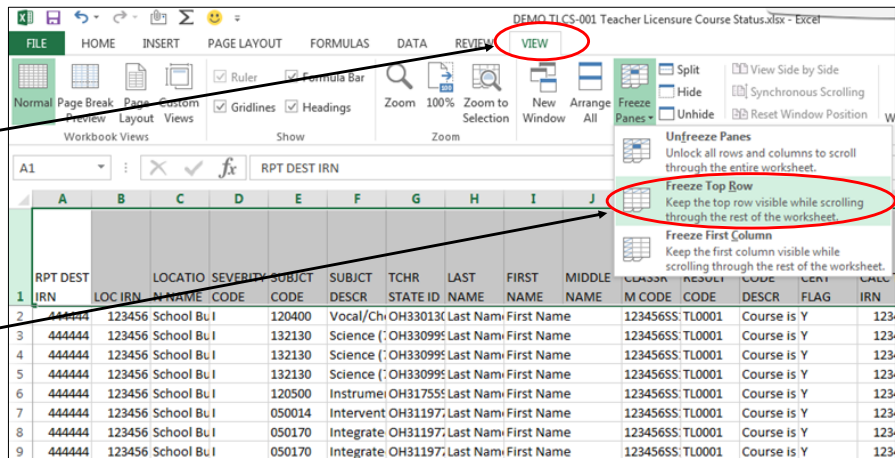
DEMO TLCS-001 Teacher Licensure Course Status.xlsx - Excel

FILE HOME INSERT PAGE LAYOUT FORMULAS DATA REVIEW VIEW

Normal Page Break Preview Page Layout Custom Views
Workbook Views

Ruler Formula Bar Gridlines Headings
Show

Zoom 100% Zoom to Selection
Zoom

New Window Arrange All Freeze Panes

Split Hide Unhide

View Side by Side Synchronous Scrolling Reset Window Position

Unfreeze Panes
Unlock all rows and columns to scroll through the entire worksheet.

Freeze Top Row
Keep the top row visible while scrolling through the rest of the worksheet.

Freeze First Column
Keep the first column visible while scrolling through the rest of the worksheet.

A1 RPT DEST IRN

| | A | B | C | D | E | F | G | H | I | J | | | | | |
|---|---|---|---|---|---|---|---|---|---|---|---|---|---|---|---|
| 1 | RPT DEST IRN | LOC IRN | LOCATION NAME | SEVERITY CODE | SUBJCT CODE | SUBJCT DESCR | TCHR STATE ID | LAST NAME | FIRST NAME | MIDDLE NAME | CLASSRM CODE | RESULT CODE | CODE DESCR | CERT FLAG | CALC IRN |
| 2 | 444444 | 123456 | School Bu | I | 120400 | Vocal/Ch | OH33013 | Last Nam | First Name | | 123456SS | TL0001 | Course is | Y | 1234 |
| 3 | 444444 | 123456 | School Bu | I | 132130 | Science ( | OH33099 | Last Nam | First Name | | 123456SS | TL0001 | Course is | Y | 1234 |
| 4 | 444444 | 123456 | School Bu | I | 132130 | Science ( | OH33099 | Last Nam | First Name | | 123456SS | TL0001 | Course is | Y | 1234 |
| 5 | 444444 | 123456 | School Bu | I | 132130 | Science ( | OH33099 | Last Nam | First Name | | 123456SS | TL0001 | Course is | Y | 1234 |
| 6 | 444444 | 123456 | School Bu | I | 120500 | Instrumen | OH31755 | Last Nam | First Name | | 123456SS | TL0001 | Course is | Y | 1234 |
| 7 | 444444 | 123456 | School Bu | I | 050014 | Intervent | OH31197 | Last Nam | First Name | | 123456SS | TL0001 | Course is | Y | 1234 |
| 8 | 444444 | 123456 | School Bu | I | 050170 | Integrate | OH31197 | Last Nam | First Name | | 123456SS | TL0001 | Course is | Y | 1234 |
| 9 | 444444 | 123456 | School Bu | I | 050170 | Integrate | OH31197 | Last Nam | First Name | | 123456SS | TL0001 | Course is | Y | 1234 |